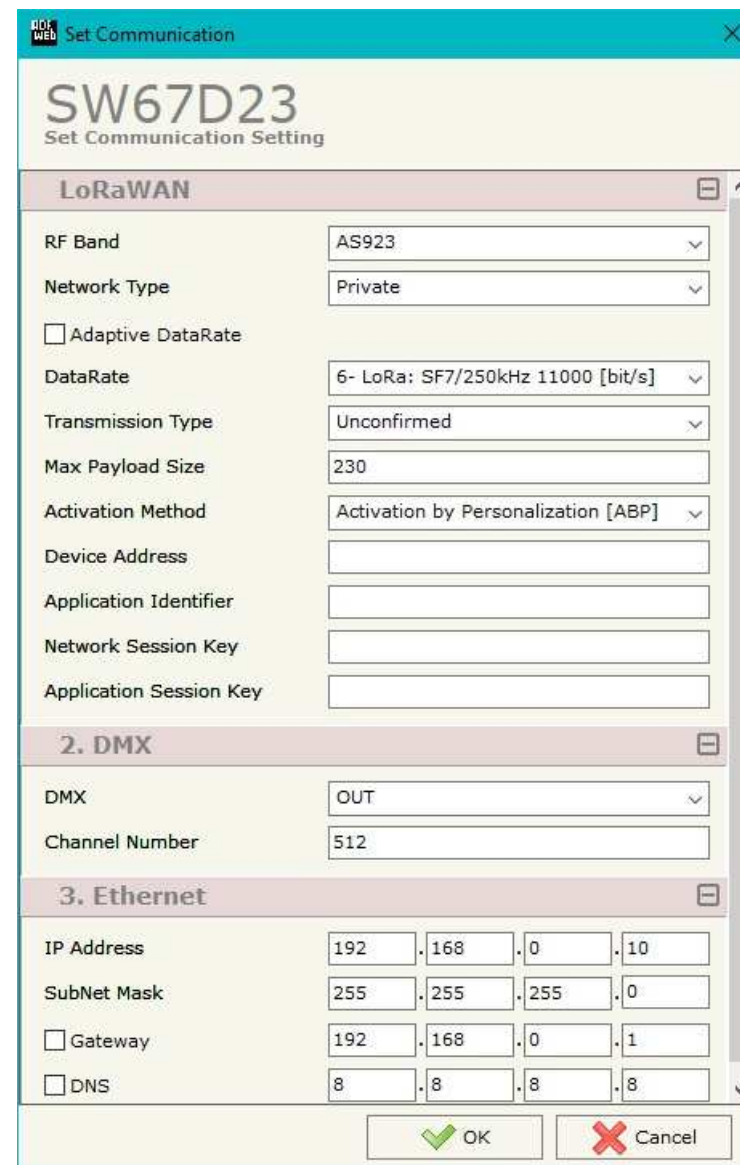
Set Communication

SW67D23
Set Communication Setting

LoRaWAN

RF Band AS923

Network Type Private

Adaptive DataRate

DataRate 6- LoRa: SF7/250kHz 11000 [bit/s]

Transmission Type Unconfirmed

Max Payload Size 230

Activation Method Activation by Personalization [ABP]

Device Address

Application Identifier

Network Session Key

Application Session Key

2. DMX

DMX OUT

Channel Number 512

3. Ethernet

IP Address 192 . 168 . 0 . 10

SubNet Mask 255 . 255 . 255 . 0

Gateway 192 . 168 . 0 . 1

DNS 8 . 8 . 8 . 8

OK Cancel